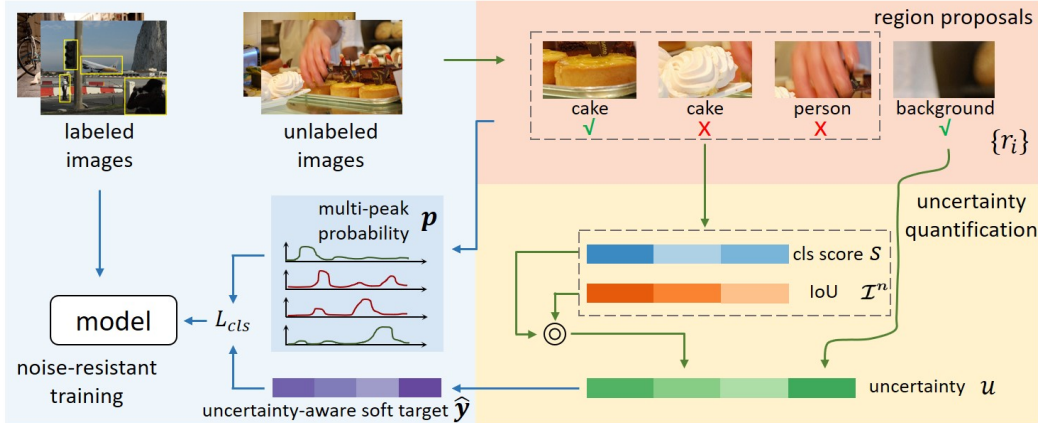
labeled images

unlabeled images

region proposals

cake ✓

cake ✗

person ✗

background ✓

$\{r_i\}$

uncertainty quantification

multi-peak probability $\boldsymbol{p}$

cls score $s$

IoU $\mathcal{I}^n$

model

$L_{cls}$

$\circledcirc$

noise-resistant training

uncertainty-aware soft target $\widehat{\boldsymbol{y}}$

uncertainty $u$